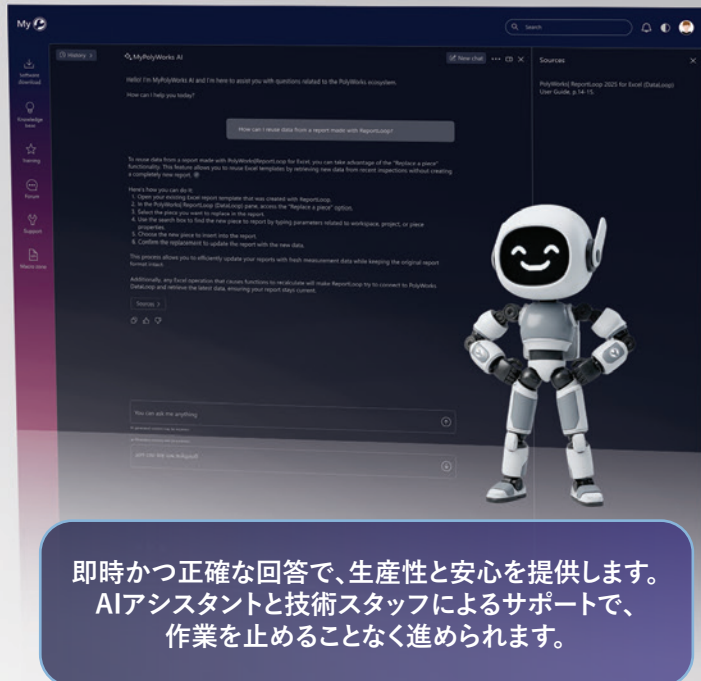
My

Search

Software download

Knowledge base

Training

Forum

Support

Macro zone

History

MyPolyWorks AI

New chat

Hello! I'm MyPolyWorks AI and I'm here to assist you with questions related to the PolyWorks ecosystem.

How can I help you today?

How can I reuse data from a report made with ReportLoop?

To reuse data from a report made with PolyWorks|ReportLoop for Excel, you can take advantage of the "Replace a piece" functionality. This feature allows you to reuse Excel templates by retrieving new data from recent inspections without creating a completely new report.

Here's how you can do it:
1. Open your existing Excel report template that was created with ReportLoop.
2. In the PolyWorks|ReportLoop (DataLoop) pane, access the "Replace a piece" option.
3. Select the piece you want to replace in the report.
4. Use the search box to find the new piece to report by typing parameters related to workspace, project, or piece properties.
5. Choose the new piece to insert into the report.
6. Confirm the replacement to update the report with the new data.

This process allows you to efficiently update your reports with fresh measurement data while keeping the original report format intact.

Additionally, any Excel operation that causes functions to recalculate will make ReportLoop try to connect to PolyWorks DataLoop and retrieve the latest data, ensuring your report stays current.

Sources

You can ask me anything

Sources

PolyWorks|ReportLoop 2025 for Excel (DataLoop) User Guide, p.14-15.

即時かつ正確な回答で、生産性と安心を提供します。AIアシスタントと技術スタッフによるサポートで、作業を止めることなく進められます。